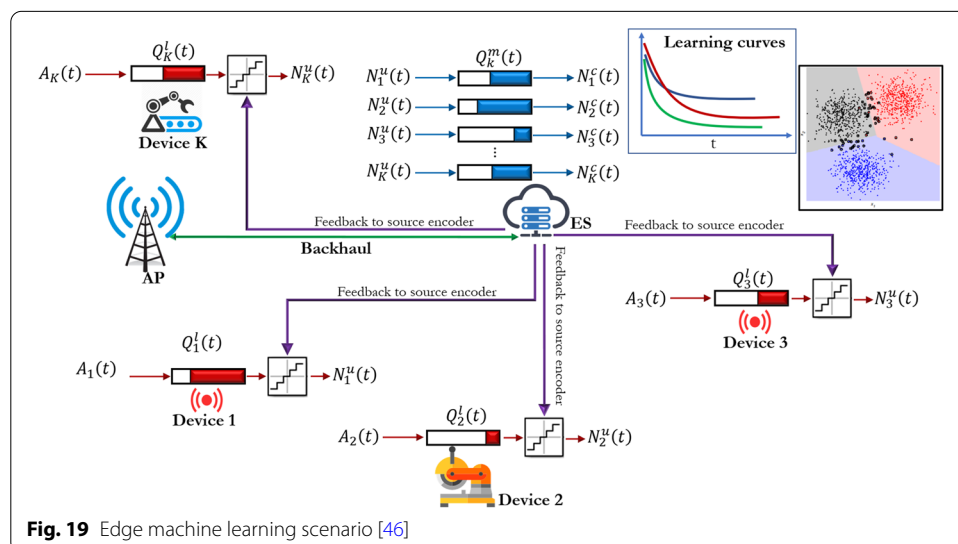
$A_K(t)$ $Q_K^l(t)$ $N_K^u(t)$

Device K

$N_1^u(t)$ $Q_k^m(t)$ $N_1^c(t)$

$N_2^u(t)$ $N_2^c(t)$

$N_3^u(t)$ $N_3^c(t)$

$N_K^u(t)$ $N_K^c(t)$

Learning curves

t

Feedback to source encoder

ES

Feedback to source encoder

Backhaul

AP

Feedback to source encoder

Feedback to source encoder

$Q_3^l(t)$

$A_3(t)$ $N_3^u(t)$

Device 3

$Q_1^l(t)$

$A_1(t)$ $N_1^u(t)$

Device 1

$Q_2^l(t)$

$A_2(t)$ $N_2^u(t)$

Device 2

Fig. 19 Edge machine learning scenario [46]